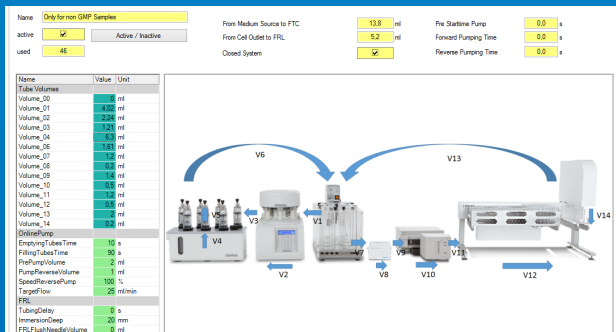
Name Only for non GMP Samples

active ✓ Active / Inactive

used 46

From Medium Source to FTC 13,8 ml

From Cell Outlet to FRL 5,2 ml

Closed System ✓

Pre Starttime Pump 0,0 s

Forward Pumping Time 0,0 s

Reverse Pumping Time 0,0 s

| Name | Value | Unit |
|---|---|---|
| Tube Volumes | | |
| Volume_00 | 0 | ml |
| Volume_01 | 4,02 | ml |
| Volume_02 | 2,24 | ml |
| Volume_03 | 1,21 | ml |
| Volume_04 | 6,3 | ml |
| Volume_06 | 1,61 | ml |
| Volume_07 | 1,2 | ml |
| Volume_08 | 0,2 | ml |
| Volume_09 | 1,4 | ml |
| Volume_10 | 0,5 | ml |
| Volume_11 | 1,2 | ml |
| Volume_12 | 0,5 | ml |
| Volume_13 | 2 | ml |
| Volume_14 | 0,2 | ml |
| OnlinePump | | |
| EmptyingTubesTime | 10 | s |
| FillingTubesTime | 90 | s |
| PrePumpVolume | 2 | ml |
| PumpReverseVolume | 1 | ml |
| SpeedReversePump | 100 | % |
| TargetFlow | 25 | ml/min |
| FRL | | |
| TubingDelay | 0 | s |
| ImmersionDeep | 20 | mm |
| FRLFlushNeedleVolume | 0 | ml |

V6
V13
V5
V4
V3
V1
V2
V7
V8
V9
V10
V11
V12
V14